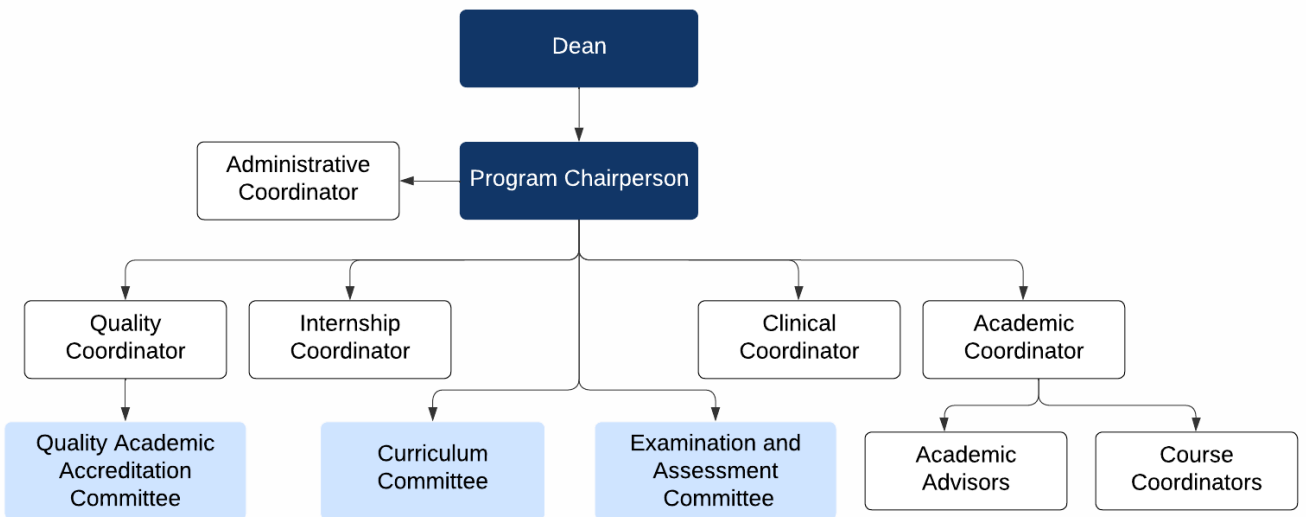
Dean

Administrative Coordinator

Program Chairperson

Quality Coordinator

Internship Coordinator

Clinical Coordinator

Academic Coordinator

Quality Academic Accreditation Committee

Curriculum Committee

Examination and Assessment Committee

Academic Advisors

Course Coordinators